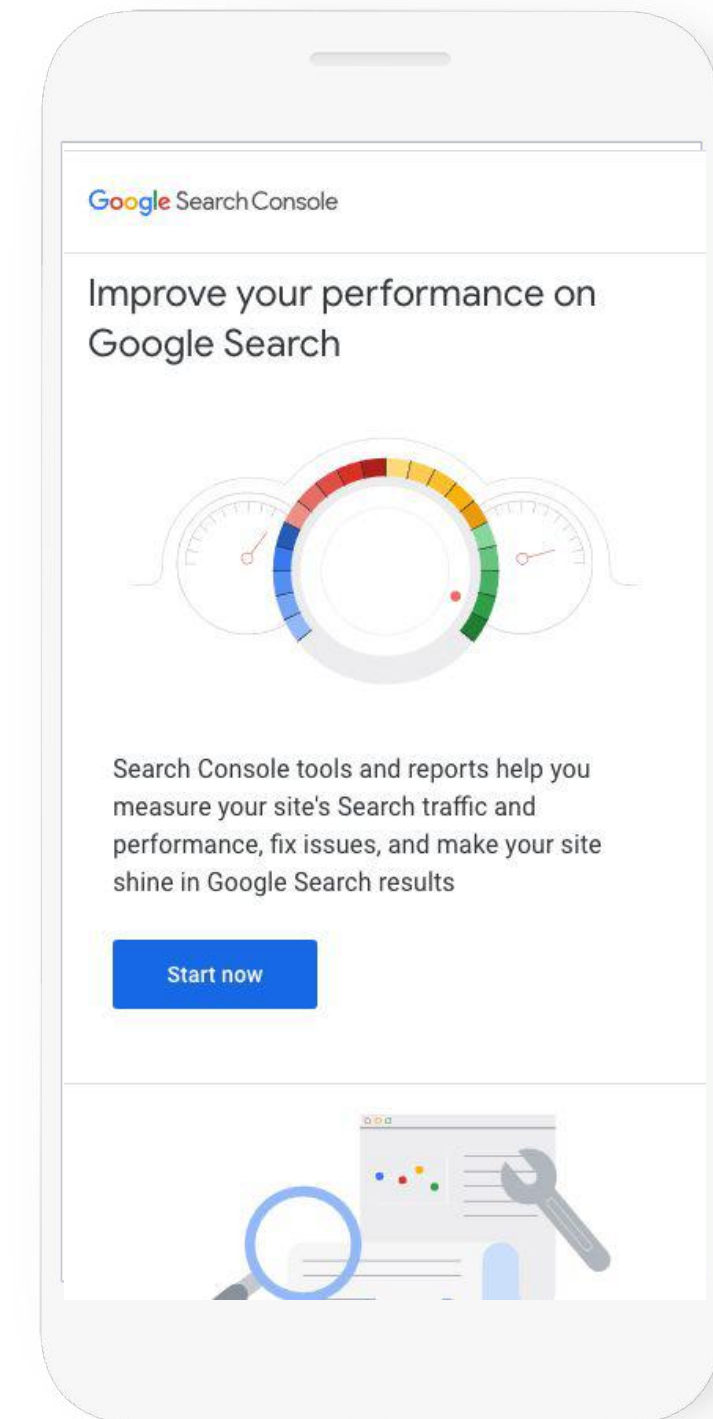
Google Search Console

Improve your performance on Google Search

Search Console tools and reports help you measure your site's Search traffic and performance, fix issues, and make your site shine in Google Search results

Start now